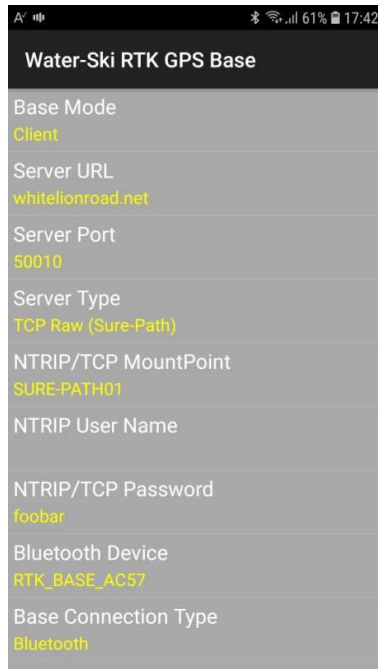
61% 17:42

Water-Ski RTK GPS Base

Base Mode
Client

Server URL
whitelionroad.net

Server Port
50010

Server Type
TCP Raw (Sure-Path)

NTRIP/TCP MountPoint
SURE-PATH01

NTRIP User Name

NTRIP/TCP Password
foobar

Bluetooth Device
RTK_BASE_AC57

Base Connection Type
Bluetooth